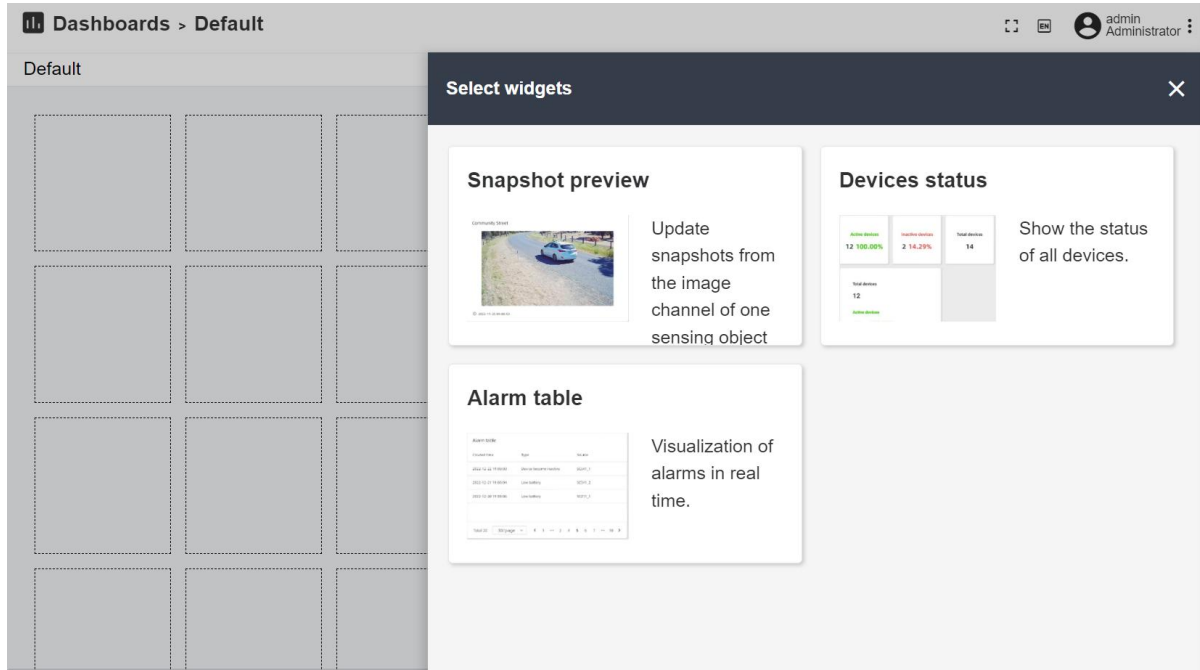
Dashboards > Default

EN

admin
Administrator

Default

Select widgets

×

Snapshot preview

Community Street

Update snapshots from the image channel of one sensing object

Devices status

| Active devices | Inactive devices | Total devices |
|---|---|---|
| 12 100.00% | 2 14.29% | 14 |

Total devices
12
Active devices

Show the status of all devices.

Alarm table

Alarm table

Visualization of alarms in real time.